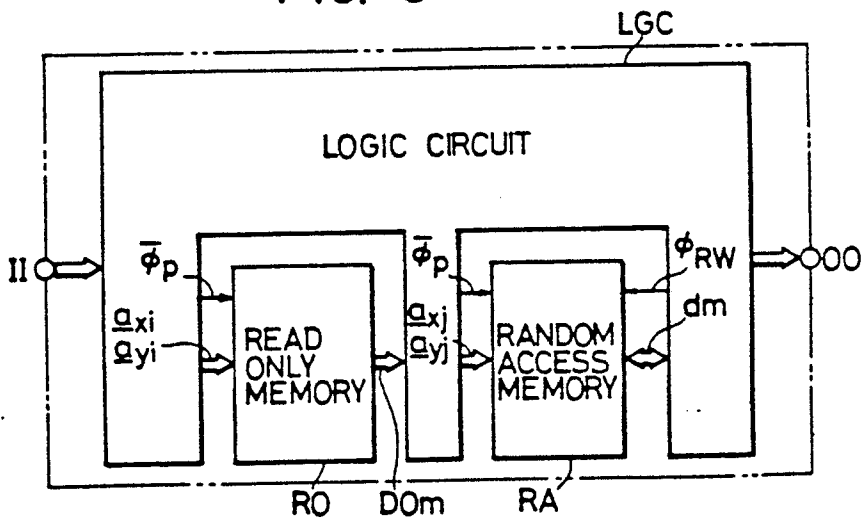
LGC

LOGIC CIRCUIT

II

$\overline{\phi}_p$

$\underline{a}_{xi}$
$\underline{a}_{yi}$

READ ONLY MEMORY

$\overline{\phi}_p$

$\underline{a}_{xj}$
$\underline{a}_{yj}$

RANDOM ACCESS MEMORY

$\phi_{RW}$

dm

OO

RO

DOm

RA